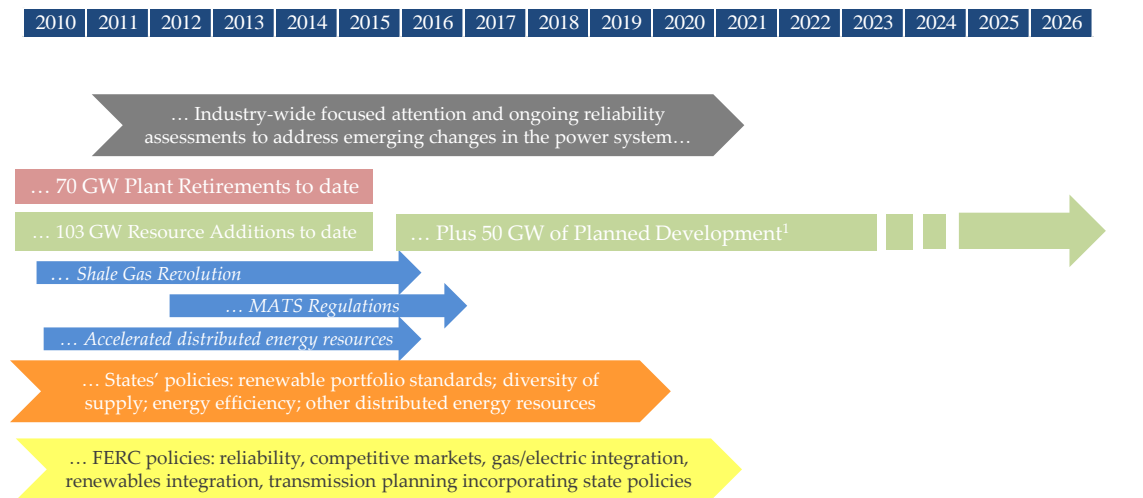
| 2010 | 2011 | 2012 | 2013 | 2014 | 2015 | 2016 | 2017 | 2018 | 2019 | 2020 | 2021 | 2022 | 2023 | 2024 | 2025 | 2026 |
|---|---|---|---|---|---|---|---|---|---|---|---|---|---|---|---|---|

… Industry-wide focused attention and ongoing reliability assessments to address emerging changes in the power system…

… 70 GW Plant Retirements to date

… 103 GW Resource Additions to date

… Plus 50 GW of Planned Development$^1$

… Shale Gas Revolution

… MATS Regulations

… Accelerated distributed energy resources

… States' policies: renewable portfolio standards; diversity of supply; energy efficiency; other distributed energy resources

… FERC policies: reliability, competitive markets, gas/electric integration, renewables integration, transmission planning incorporating state policies